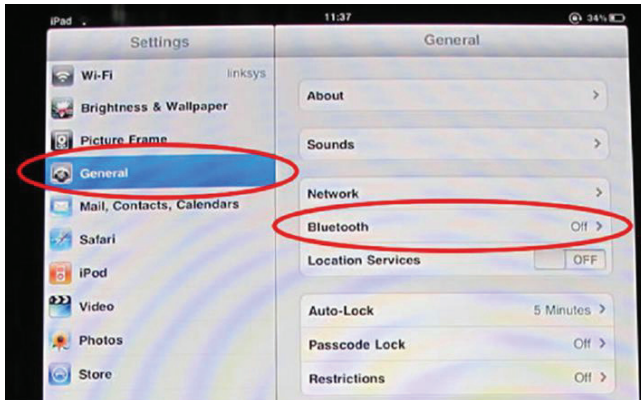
iPad 11:37 34%

Settings

Wi-Fi linksys

Brightness & Wallpaper

Picture Frame

General

Mail, Contacts, Calendars

Safari

iPod

Video

Photos

Store

General

About

Sounds

Network

Bluetooth Off

Location Services OFF

Auto-Lock 5 Minutes

Passcode Lock Off

Restrictions Off